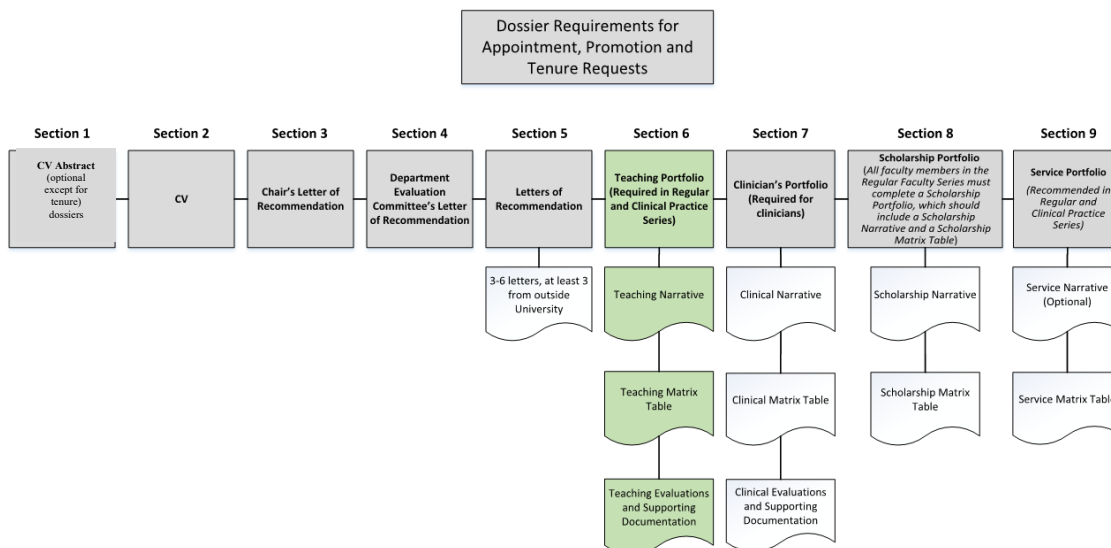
Dossier Requirements for Appointment, Promotion and Tenure Requests

Section 1

CV Abstract (optional except for tenure) dossiers

Section 2

CV

Section 3

Chair's Letter of Recommendation

Section 4

Department Evaluation Committee's Letter of Recommendation

Section 5

Letters of Recommendation

3-6 letters, at least 3 from outside University

Section 6

Teaching Portfolio (Required in Regular and Clinical Practice Series)

Teaching Narrative

Teaching Matrix Table

Teaching Evaluations and Supporting Documentation

Section 7

Clinician's Portfolio (Required for clinicians)

Clinical Narrative

Clinical Matrix Table

Clinical Evaluations and Supporting Documentation

Section 8

Scholarship Portfolio (All faculty members in the Regular Faculty Series must complete a Scholarship Portfolio, which should include a Scholarship Narrative and a Scholarship Matrix Table)

Scholarship Narrative

Scholarship Matrix Table

Section 9

Service Portfolio (Recommended in Regular and Clinical Practice Series)

Service Narrative (Optional)

Service Matrix Tabl